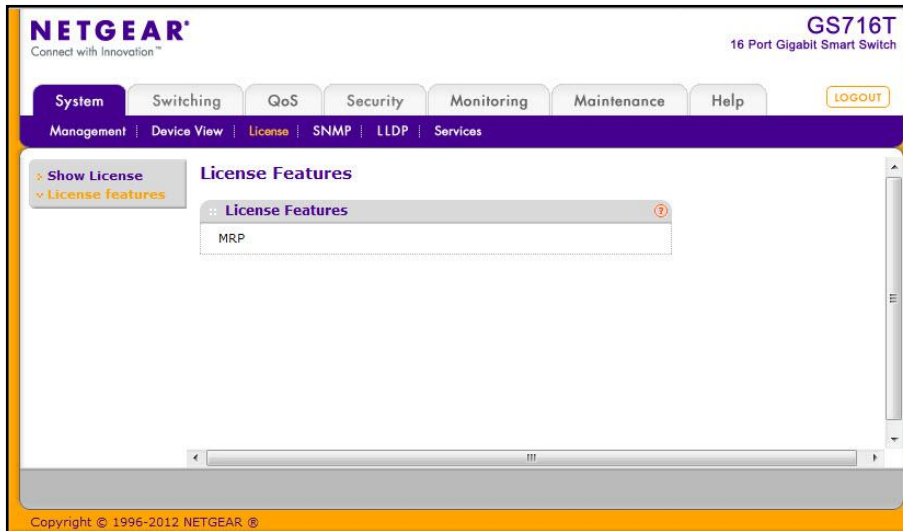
NETGEAR®
Connect with Innovation™

GS716T
16 Port Gigabit Smart Switch

System | Switching | QoS | Security | Monitoring | Maintenance | Help | LOGOUT

Management | Device View | License | SNMP | LLDP | Services

Show License
License features

License Features

License Features

MRP

Copyright © 1996-2012 NETGEAR ®